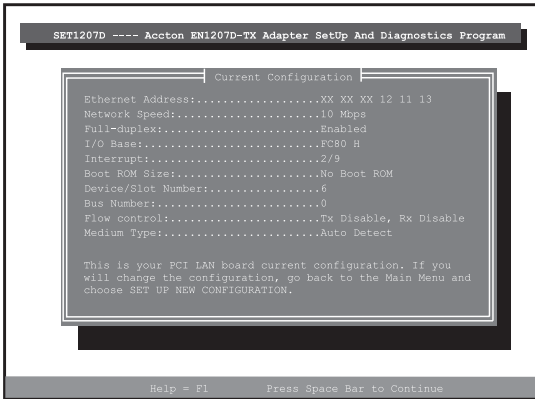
SET1207D ---- Accton EN1207D-TX Adapter SetUp And Diagnostics Program

Current Configuration

Ethernet Address:..................XX XX XX 12 11 13
Network Speed:.....................10 Mbps
Full-duplex:.......................Enabled
I/O Base:..........................FC80 H
Interrupt:.........................2/9
Boot ROM Size:.....................No Boot ROM
Device/Slot Number:................6
Bus Number:........................0
Flow control:......................Tx Disable, Rx Disable
Medium Type:.......................Auto Detect

This is your PCI LAN board current configuration. If you will change the configuration, go back to the Main Menu and choose SET UP NEW CONFIGURATION.

Help = F1 Press Space Bar to Continue